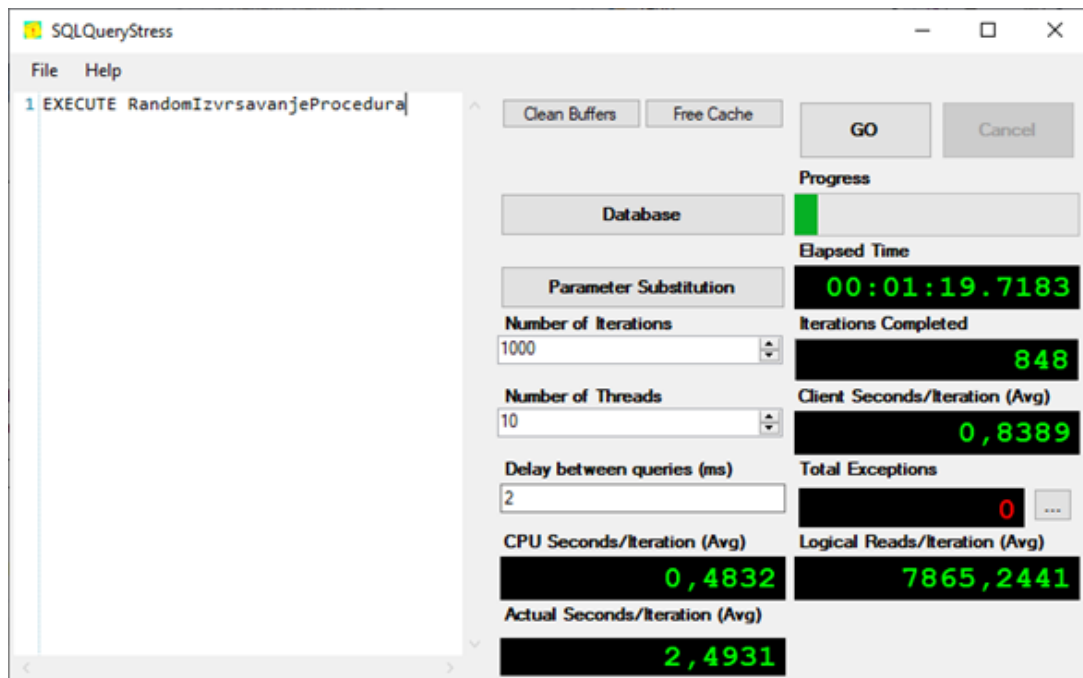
SQLQueryStress

File Help

1 EXECUTE RandomIzvrsavanjeProcedura

Clean Buffers
Free Cache
GO
Cancel

Progress

Database

Elapsed Time
00:01:19.7183

Parameter Substitution

Number of Iterations
1000

Iterations Completed
848

Number of Threads
10

Client Seconds/Iteration (Avg)
0,8389

Delay between queries (ms)
2

Total Exceptions
0
...

CPU Seconds/Iteration (Avg)
0,4832

Logical Reads/Iteration (Avg)
7865,2441

Actual Seconds/Iteration (Avg)
2,4931